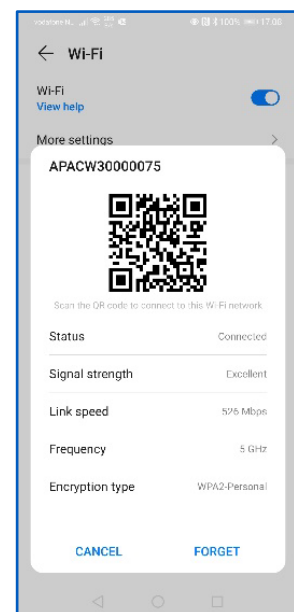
vodafone N... 100% 17:00

← Wi-Fi

Wi-Fi
View help

More settings >

APACW30000075

Scan the QR code to connect to this Wi-Fi network

| Status | Connected |
|---|---|
| Signal strength | Excellent |
| Link speed | 576 Mbps |
| Frequency | 5 GHz |
| Encryption type | WPA2-Personal |

CANCEL FORGET